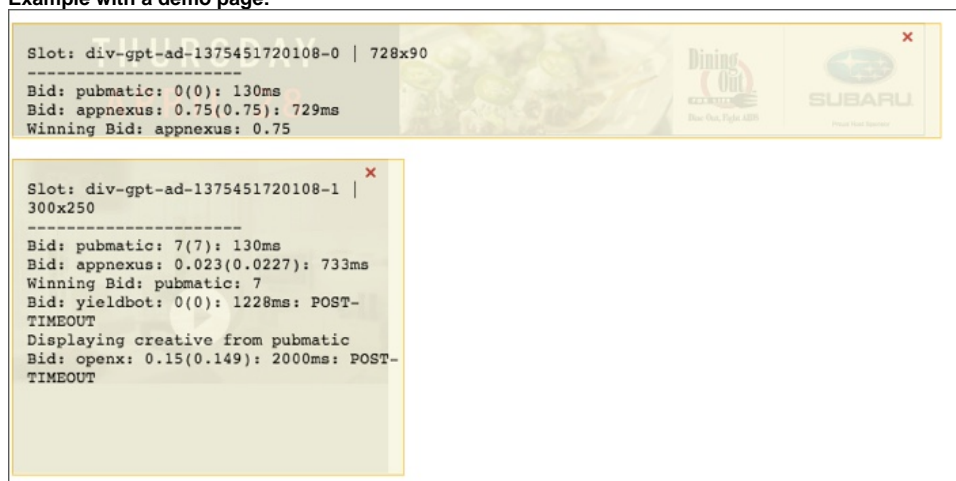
Example with a demo page:

Slot: div-gpt-ad-1375451720108-0 | 728x90
----------------------
Bid: pubmatic: 0(0): 130ms
Bid: appnexus: 0.75(0.75): 729ms
Winning Bid: appnexus: 0.75

THURSDAY

Dining Out

SUBARU

×

×

Slot: div-gpt-ad-1375451720108-1 | 300x250
----------------------
Bid: pubmatic: 7(7): 130ms
Bid: appnexus: 0.023(0.0227): 733ms
Winning Bid: pubmatic: 7
Bid: yieldbot: 0(0): 1228ms: POST-TIMEOUT
Displaying creative from pubmatic
Bid: openx: 0.15(0.149): 2000ms: POST-TIMEOUT